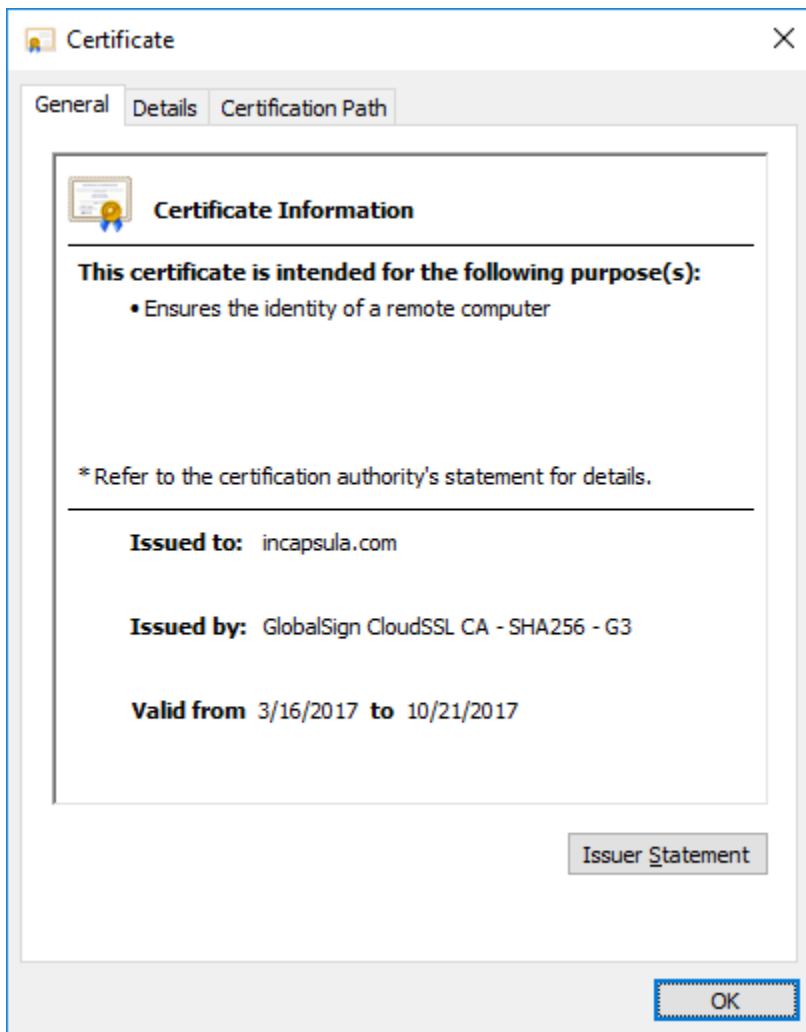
Certificate
×

General | Details | Certification Path

Certificate Information

This certificate is intended for the following purpose(s):
• Ensures the identity of a remote computer

* Refer to the certification authority's statement for details.

Issued to: incapsula.com

Issued by: GlobalSign CloudSSL CA - SHA256 - G3

Valid from 3/16/2017 to 10/21/2017

Issuer Statement

OK